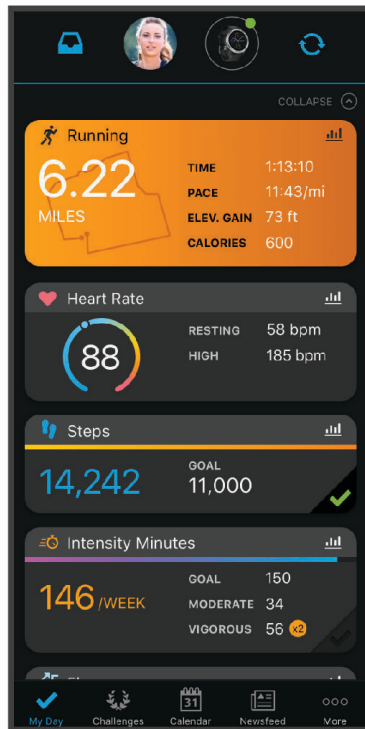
COLLAPSE

Running
6.22
MILES
TIME 1:13:10
PACE 11:43/mi
ELEV. GAIN 73 ft
CALORIES 600

Heart Rate
88
RESTING 58 bpm
HIGH 185 bpm

Steps
14,242
GOAL
11,000

Intensity Minutes
146 /WEEK
GOAL 150
MODERATE 34
VIGOROUS 56 x2

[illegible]

My Day
Challenges
31
Calendar
Newsfeed
Vore